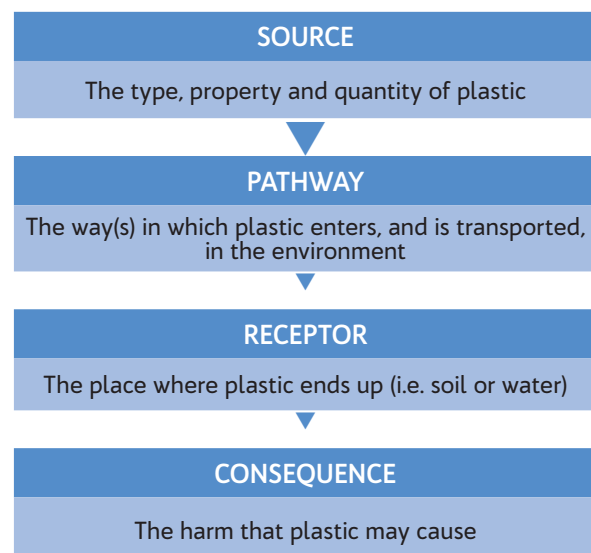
SOURCE

The type, property and quantity of plastic

PATHWAY

The way(s) in which plastic enters, and is transported, in the environment

RECEPTOR

The place where plastic ends up (i.e. soil or water)

CONSEQUENCE

The harm that plastic may cause